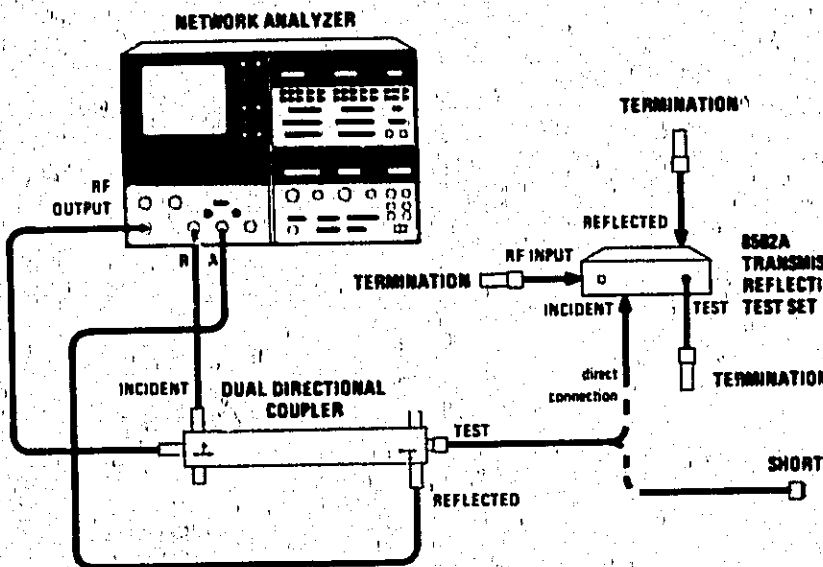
NETWORK ANALYZER

RF OUTPUT

R

A

TERMINATION

REFLECTED

RF INPUT

8502A TRANSMIS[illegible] REFLECTI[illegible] TEST SET

TERMINATION

INCIDENT

TEST

direct connection

TERMINATION

INCIDENT

DUAL DIRECTIONAL COUPLER

TEST

SHORT

REFLECTED